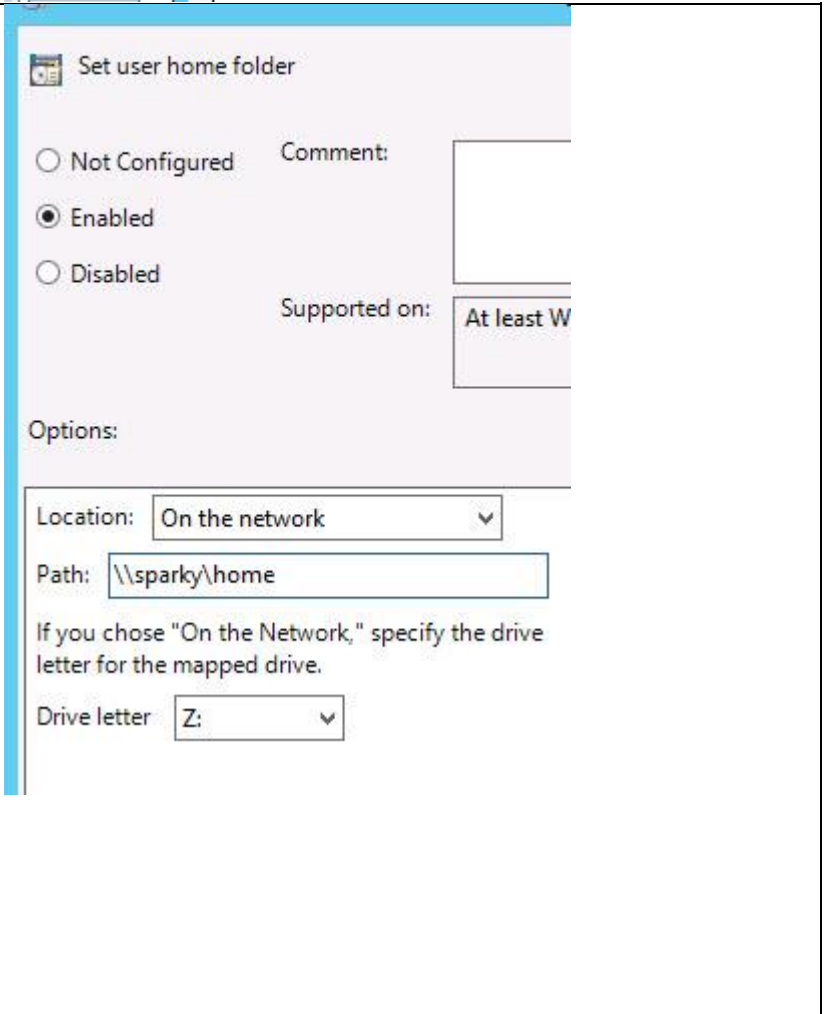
Set user home folder

Not Configured

Enabled

Disabled

Comment:

Supported on:

At least W

Options:

Location: On the network

Path: \\sparky\home

If you chose "On the Network," specify the drive letter for the mapped drive.

Drive letter Z: